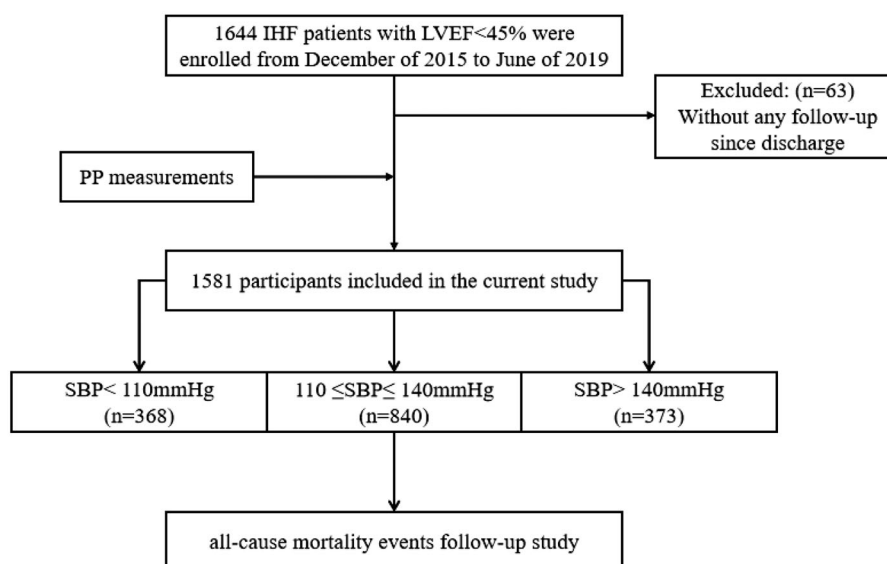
1644 IHF patients with LVEF<45% were enrolled from December of 2015 to June of 2019

Excluded: (n=63)
Without any follow-up since discharge

PP measurements

1581 participants included in the current study

SBP< 110mmHg
(n=368)

110 ≤SBP≤ 140mmHg
(n=840)

SBP> 140mmHg
(n=373)

all-cause mortality events follow-up study